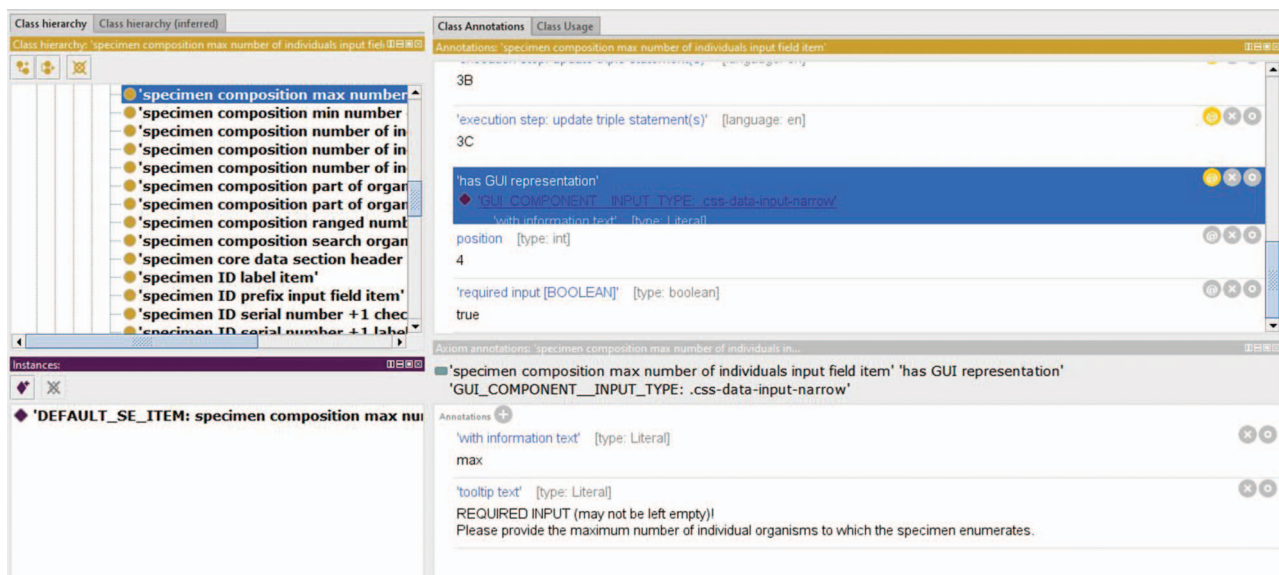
Class hierarchy | Class hierarchy (inferred)

Class hierarchy: 'specimen composition max number of individuals input fiel

'specimen composition max number
'specimen composition min number
'specimen composition number of in
'specimen composition number of in
'specimen composition number of in
'specimen composition part of organ
'specimen composition part of organ
'specimen composition ranged numb
'specimen composition search organ
'specimen core data section header
'specimen ID label item'
'specimen ID prefix input field item'
'specimen ID serial number +1 chec
'specimen ID serial number +1 label

Instances:

'DEFAULT_SE_ITEM: specimen composition max nu

Class Annotations | Class Usage

Annotations: 'specimen composition max number of individuals input field item'

3B

'execution step: update triple statement(s)' [language: en]
3C

'has GUI representation'
'GUI_COMPONENT__INPUT_TYPE: .css-data-input-narrow'
'with information text' [type: Literal]

position [type: int]
4

'required input [BOOLEAN]' [type: boolean]
true

Axiom annotations: 'specimen composition max number of individuals in...

'specimen composition max number of individuals input field item' 'has GUI representation' 'GUI_COMPONENT__INPUT_TYPE: .css-data-input-narrow'

Annotations

'with information text' [type: Literal]
max

'tooltip text' [type: Literal]
REQUIRED INPUT (may not be left empty)!
Please provide the maximum number of individual organisms to which the specimen enumerates.